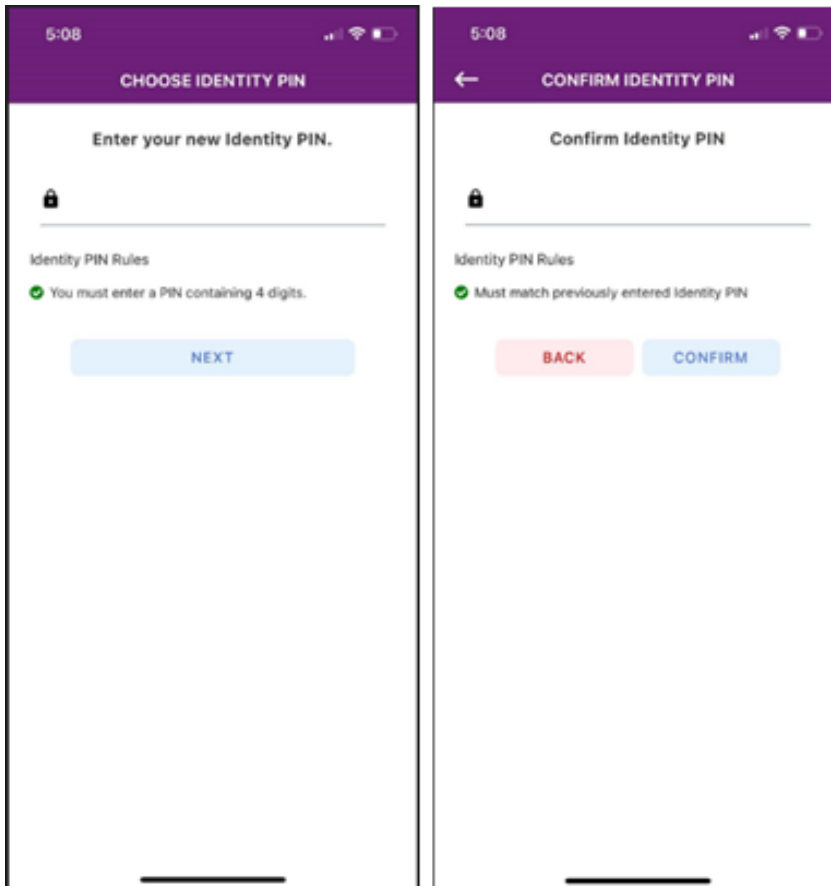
5:08

CHOOSE IDENTITY PIN

Enter your new Identity PIN.

Identity PIN Rules

You must enter a PIN containing 4 digits.

NEXT

5:08

CONFIRM IDENTITY PIN

Confirm Identity PIN

Identity PIN Rules

Must match previously entered Identity PIN

BACK

CONFIRM